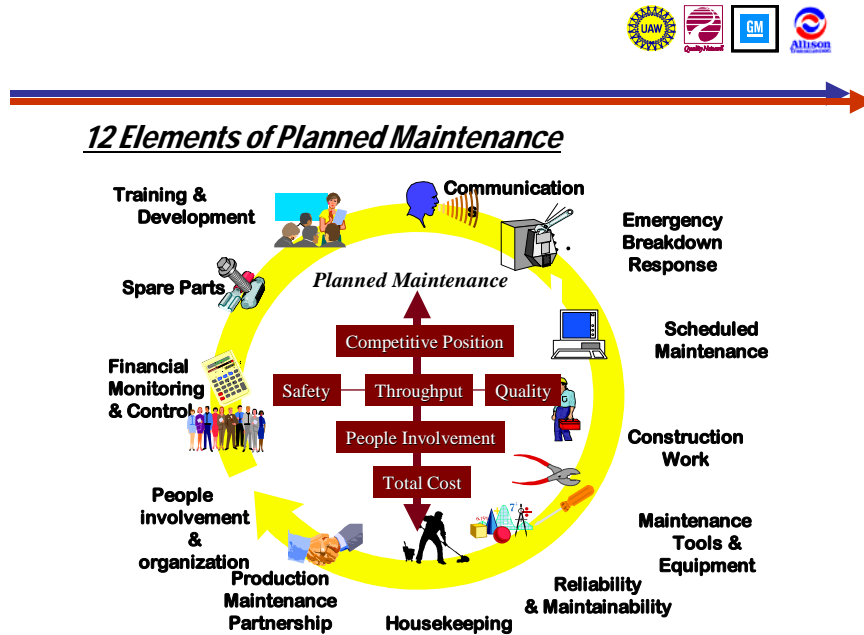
UAW

Quality Network

GM

Allison

12 Elements of Planned Maintenance

Training & Development

Communications

Emergency Breakdown Response

Spare Parts

Planned Maintenance

Scheduled Maintenance

Competitive Position

Financial Monitoring & Control

Safety

Throughput

Quality

People Involvement

Construction Work

Total Cost

People involvement & organization

Maintenance Tools & Equipment

Production Maintenance Partnership

Reliability & Maintainability

Housekeeping